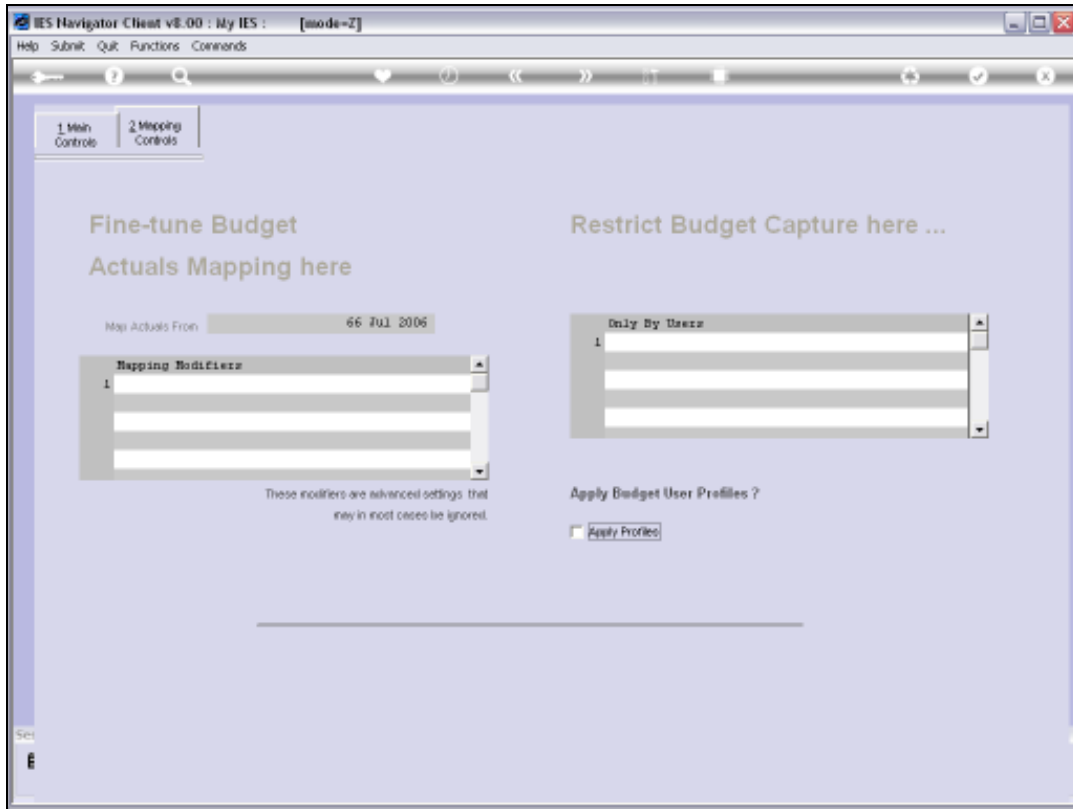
IES Navigator Client v8.00 : My IES : [mode=Z]

Help Submit Quit Functions Commands

1 Main Controls

2 Mapping Controls

Fine-tune Budget

Actuals Mapping here

Map Actuals From 66 Jul 2006

Mapping Modifiers

1

These modifiers are advanced settings that may in most cases be ignored.

Restrict Budget Capture here ...

Only By Users

1

Apply Budget User Profiles ?

Apply Profiles

Se

E